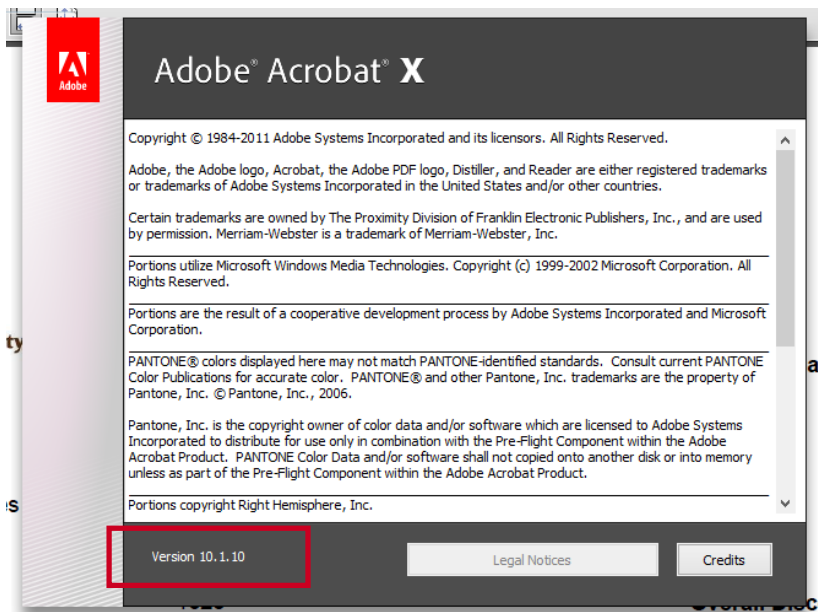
Adobe

Adobe® Acrobat® X

Copyright © 1984-2011 Adobe Systems Incorporated and its licensors. All Rights Reserved.

Adobe, the Adobe logo, Acrobat, the Adobe PDF logo, Distiller, and Reader are either registered trademarks or trademarks of Adobe Systems Incorporated in the United States and/or other countries.

Certain trademarks are owned by The Proximity Division of Franklin Electronic Publishers, Inc., and are used by permission. Merriam-Webster is a trademark of Merriam-Webster, Inc.

Portions utilize Microsoft Windows Media Technologies. Copyright (c) 1999-2002 Microsoft Corporation. All Rights Reserved.

Portions are the result of a cooperative development process by Adobe Systems Incorporated and Microsoft Corporation.

PANTONE® colors displayed here may not match PANTONE-identified standards. Consult current PANTONE Color Publications for accurate color. PANTONE® and other Pantone, Inc. trademarks are the property of Pantone, Inc. © Pantone, Inc., 2006.

Pantone, Inc. is the copyright owner of color data and/or software which are licensed to Adobe Systems Incorporated to distribute for use only in combination with the Pre-Flight Component within the Adobe Acrobat Product. PANTONE Color Data and/or software shall not copied onto another disk or into memory unless as part of the Pre-Flight Component within the Adobe Acrobat Product.

Portions copyright Right Hemisphere, Inc.

Version 10.1.10

Legal Notices

Credits